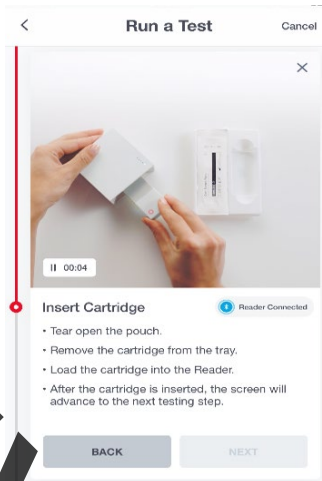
<
Run a Test
Cancel

×

II 00:04

Insert Cartridge
Reader Connected

• Tear open the pouch.
• Remove the cartridge from the tray.
• Load the cartridge into the Reader.
• After the cartridge is inserted, the screen will advance to the next testing step.

BACK
NEXT